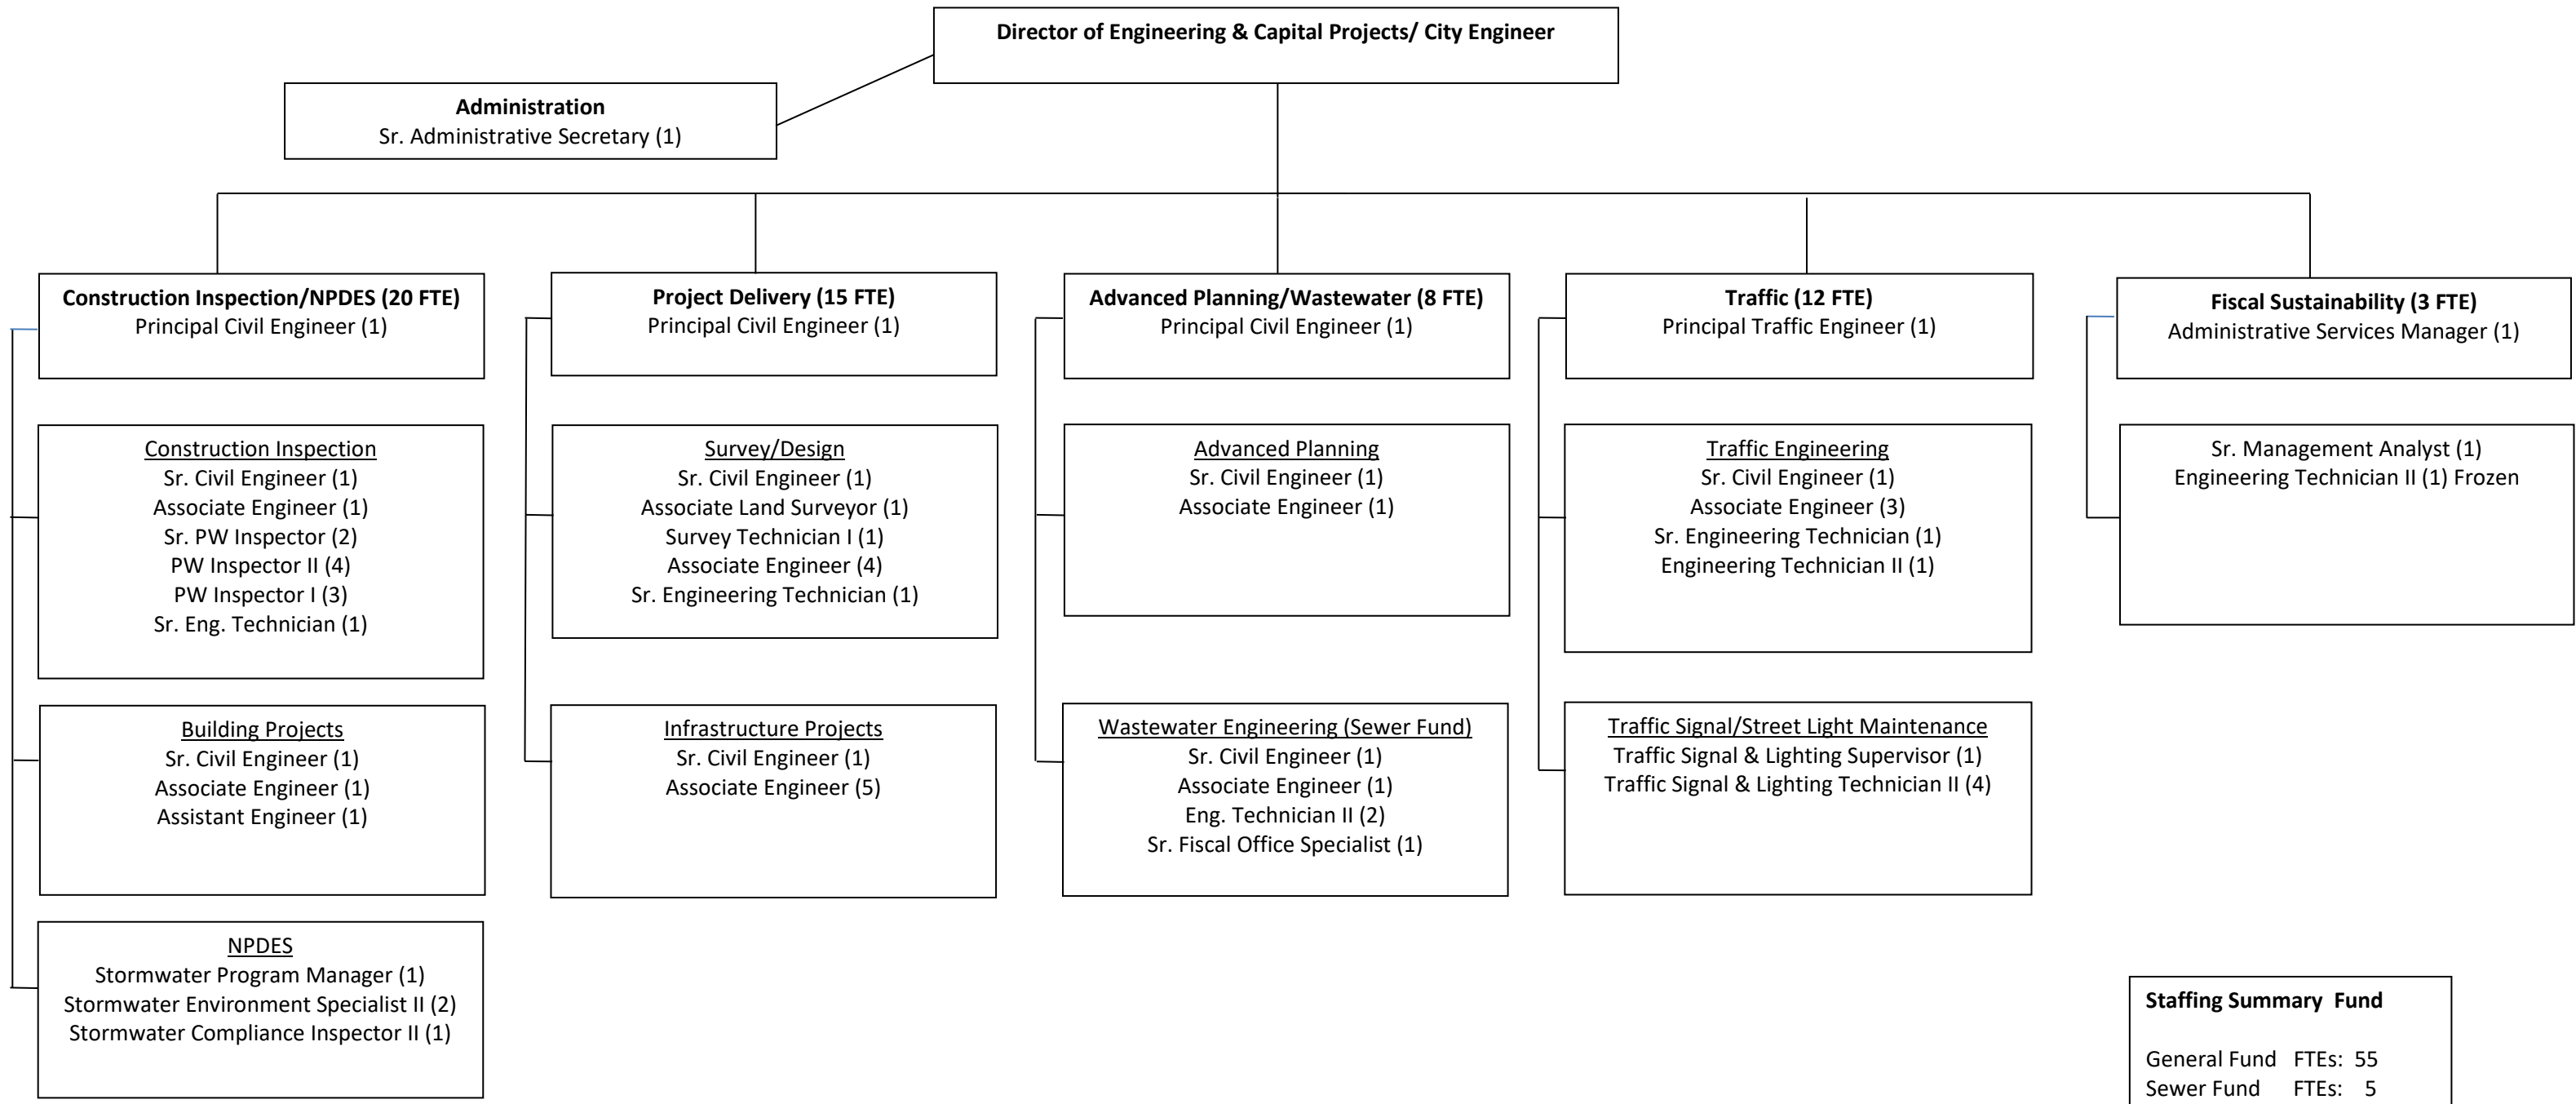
**Director of Engineering & Capital Projects/ City Engineer**

**Administration**
Sr. Administrative Secretary (1)

**Construction Inspection/NPDES (20 FTE)**
Principal Civil Engineer (1)

Construction Inspection
Sr. Civil Engineer (1)
Associate Engineer (1)
Sr. PW Inspector (2)
PW Inspector II (4)
PW Inspector I (3)
Sr. Eng. Technician (1)

Building Projects
Sr. Civil Engineer (1)
Associate Engineer (1)
Assistant Engineer (1)

NPDES
Stormwater Program Manager (1)
Stormwater Environment Specialist II (2)
Stormwater Compliance Inspector II (1)

**Project Delivery (15 FTE)**
Principal Civil Engineer (1)

Survey/Design
Sr. Civil Engineer (1)
Associate Land Surveyor (1)
Survey Technician I (1)
Associate Engineer (4)
Sr. Engineering Technician (1)

Infrastructure Projects
Sr. Civil Engineer (1)
Associate Engineer (5)

**Advanced Planning/Wastewater (8 FTE)**
Principal Civil Engineer (1)

Advanced Planning
Sr. Civil Engineer (1)
Associate Engineer (1)

Wastewater Engineering (Sewer Fund)
Sr. Civil Engineer (1)
Associate Engineer (1)
Eng. Technician II (2)
Sr. Fiscal Office Specialist (1)

**Traffic (12 FTE)**
Principal Traffic Engineer (1)

Traffic Engineering
Sr. Civil Engineer (1)
Associate Engineer (3)
Sr. Engineering Technician (1)
Engineering Technician II (1)

Traffic Signal/Street Light Maintenance
Traffic Signal & Lighting Supervisor (1)
Traffic Signal & Lighting Technician II (4)

**Fiscal Sustainability (3 FTE)**
Administrative Services Manager (1)

Sr. Management Analyst (1)
Engineering Technician II (1) Frozen

**Staffing Summary Fund**

General Fund FTEs: 55
Sewer Fund FTEs: 5